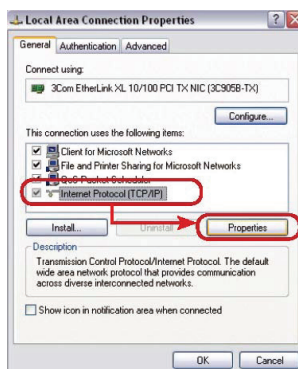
Local Area Connection Properties

General | Authentication | Advanced

Connect using:

3Com EtherLink XL 10/100 PCI TX NIC (3C905B-TX)

Configure...

This connection uses the following items:

Client for Microsoft Networks
File and Printer Sharing for Microsoft Networks
QoS Packet Scheduler
Internet Protocol (TCP/IP)

Install... | Uninstall | Properties

Description

Transmission Control Protocol/Internet Protocol. The default wide area network protocol that provides communication across diverse interconnected networks.

Show icon in notification area when connected

OK | Cancel